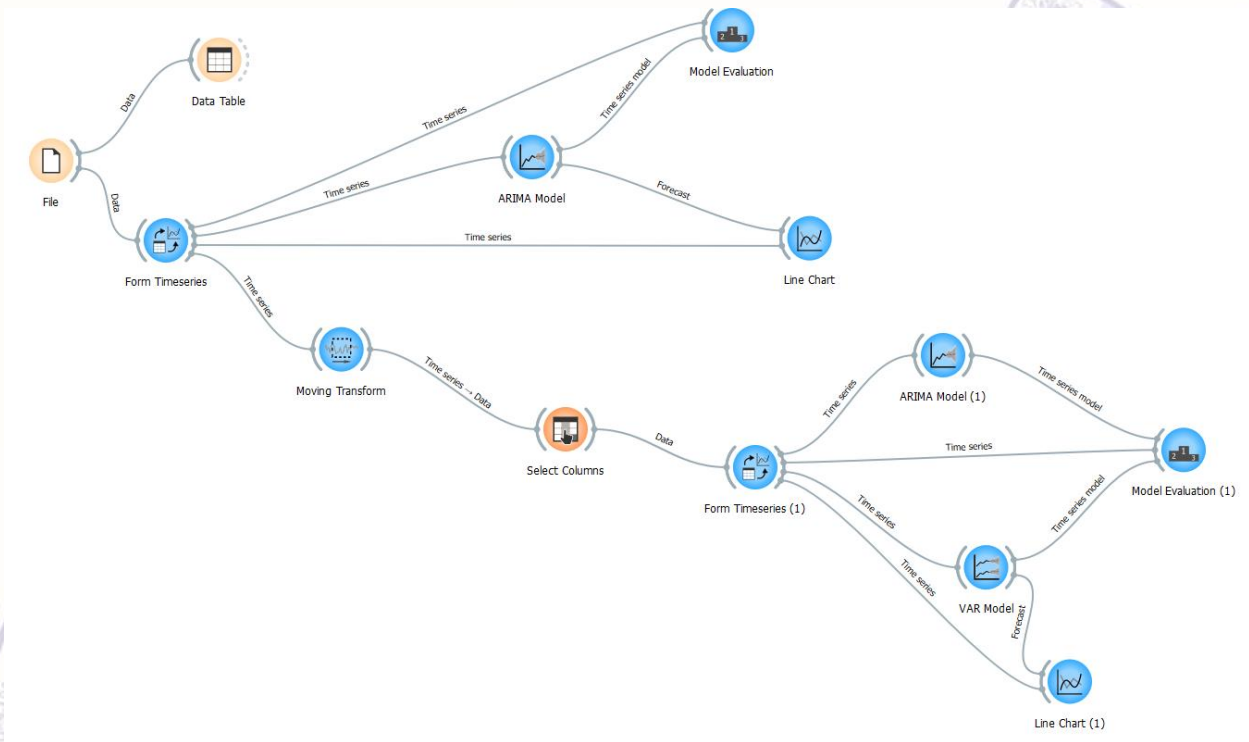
Model Evaluation

Data Table

Data

Time series

Time series model

File

Data

Time series

ARIMA Model

Forecast

Time series

Line Chart

Form Timeseries

Time series

Moving Transform

Time series → Data

ARIMA Model (1)

Time series model

Time series

Select Columns

Data

Time series

Form Timeseries (1)

Model Evaluation (1)

Time series

Time series model

Time series

VAR Model

Forecast

Line Chart (1)